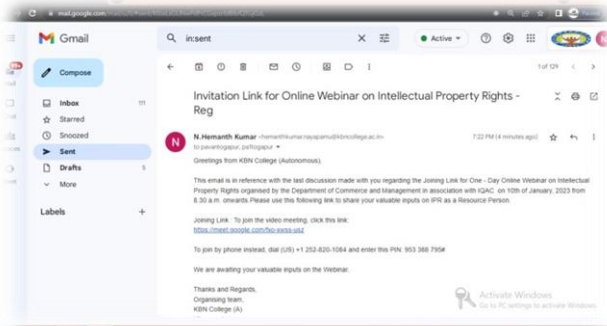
mail.google.com/mail/u/0/#sent/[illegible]

Gmail

in:sent

Active

Compose

Inbox 111

Starred

Snoozed

Sent

Drafts 5

More

Labels +

1 of 129

Invitation Link for Online Webinar on Intellectual Property Rights - Reg

N.Hemanth Kumar <hemanthkumar.nayapamu@kbncollege.ac.in>

to pavantogapur, pa7togapur

7:22 PM (4 minutes ago)

Greetings from KBN College (Autonomous).

This email is in reference with the last discussion made with you regarding the Joining Link for One - Day Online Webinar on Intellectual Property Rights organised by the Department of Commerce and Management in association with IQAC on 10th of January, 2023 from 8.30 a.m. onwards Please use this following link to share your valuable inputs on IPR as a Resource Person.

Joining Link : To join the video meeting, click this link:
https://meet.google.com/fxo-sxss-usz

To join by phone instead, dial (US) +1 252-820-1084 and enter this PIN: 953 388 795#

We are awaiting your valuable inputs on the Webinar.

Thanks and Regards,
Organising team,
KBN College (A)

Activate Windows
Go to PC settings to activate Windows.